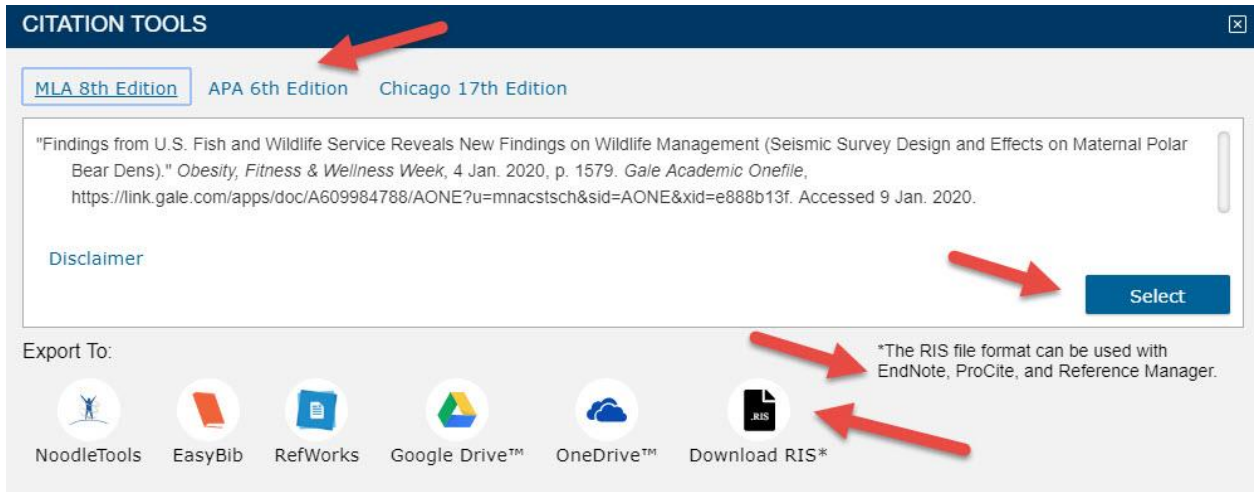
CITATION TOOLS

MLA 8th Edition APA 6th Edition Chicago 17th Edition

"Findings from U.S. Fish and Wildlife Service Reveals New Findings on Wildlife Management (Seismic Survey Design and Effects on Maternal Polar Bear Dens)." *Obesity, Fitness & Wellness Week*, 4 Jan. 2020, p. 1579. *Gale Academic Onefile*, https://link.gale.com/apps/doc/A609984788/AONE?u=mnacstsch&sid=AONE&xid=e888b13f. Accessed 9 Jan. 2020.

Disclaimer

Select

Export To:

*The RIS file format can be used with EndNote, ProCite, and Reference Manager.

NoodleTools EasyBib RefWorks Google Drive™ OneDrive™ .RIS Download RIS*